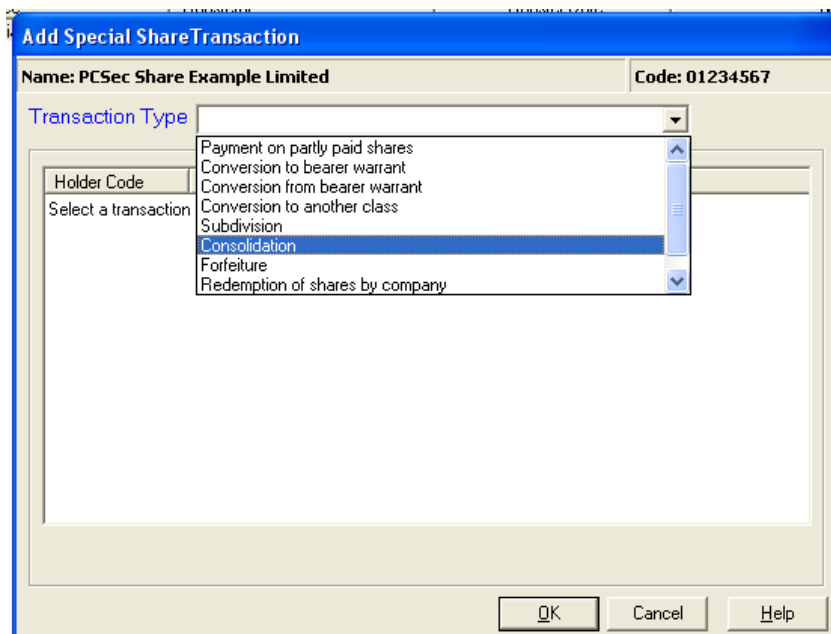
Add Special ShareTransaction

Name: PCSec Share Example Limited

Code: 01234567

Transaction Type

Payment on partly paid shares
Conversion to bearer warrant
Conversion from bearer warrant
Conversion to another class
Subdivision
Consolidation
Forfeiture
Redemption of shares by company

Holder Code

Select a transaction

OK

Cancel

Help